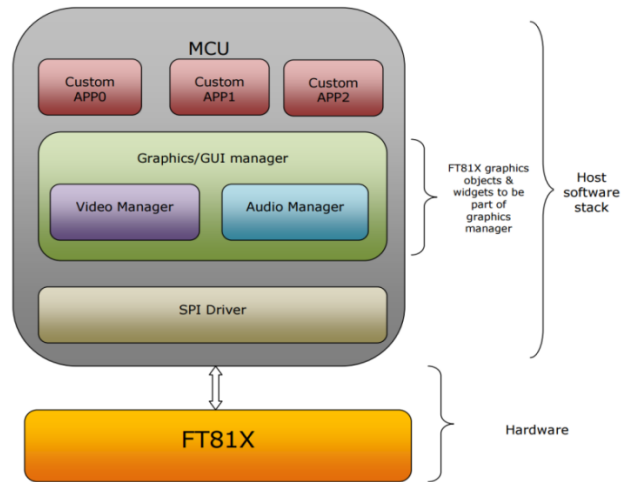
MCU

Custom APP0

Custom APP1

Custom APP2

Graphics/GUI manager

Video Manager

Audio Manager

SPI Driver

FT81X graphics objects & widgets to be part of graphics manager

Host software stack

FT81X

Hardware